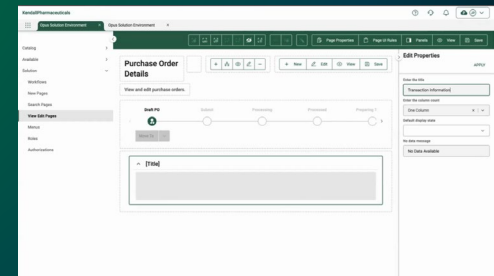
KendallPharmaceuticals

Opus Solution Environment

Opus Solution Environment

Page Properties

Page UI Rules

Panels

View

Save

Catalog

Available

Solution

Workflows

New Pages

Search Pages

View Edit Pages

Menus

Roles

Authorizations

Purchase Order Details

View and edit purchase orders.

+ New

Edit

View

Save

Draft PO

Submit

Processing

Processed

Shipping 1

Move To

[Title]

Edit Properties

APPLY

Enter the title

Transaction Information

Select the column count

One Column

Default display state

No data message

No Data Available